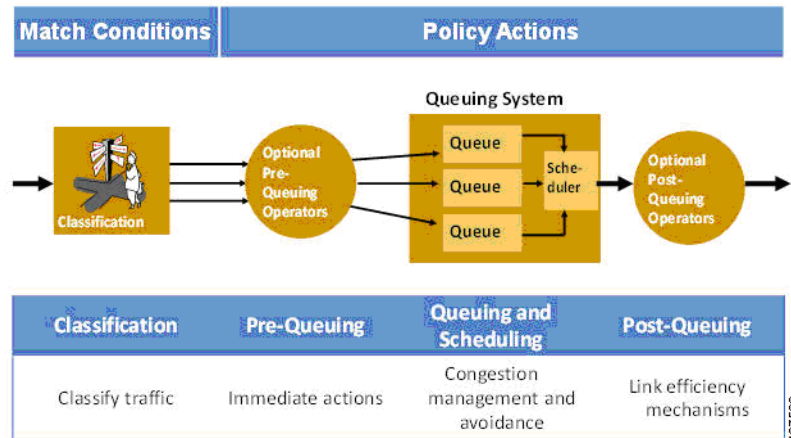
Match Conditions

Policy Actions

Queuing System

Classification

Optional Pre-Queuing Operators

Queue

Queue

Queue

Scheduler

Optional Post-Queuing Operators

| Classification | Pre-Queuing | Queuing and Scheduling | Post-Queuing |
|---|---|---|---|
| Classify traffic | Immediate actions | Congestion management and avoidance | Link efficiency mechanisms |